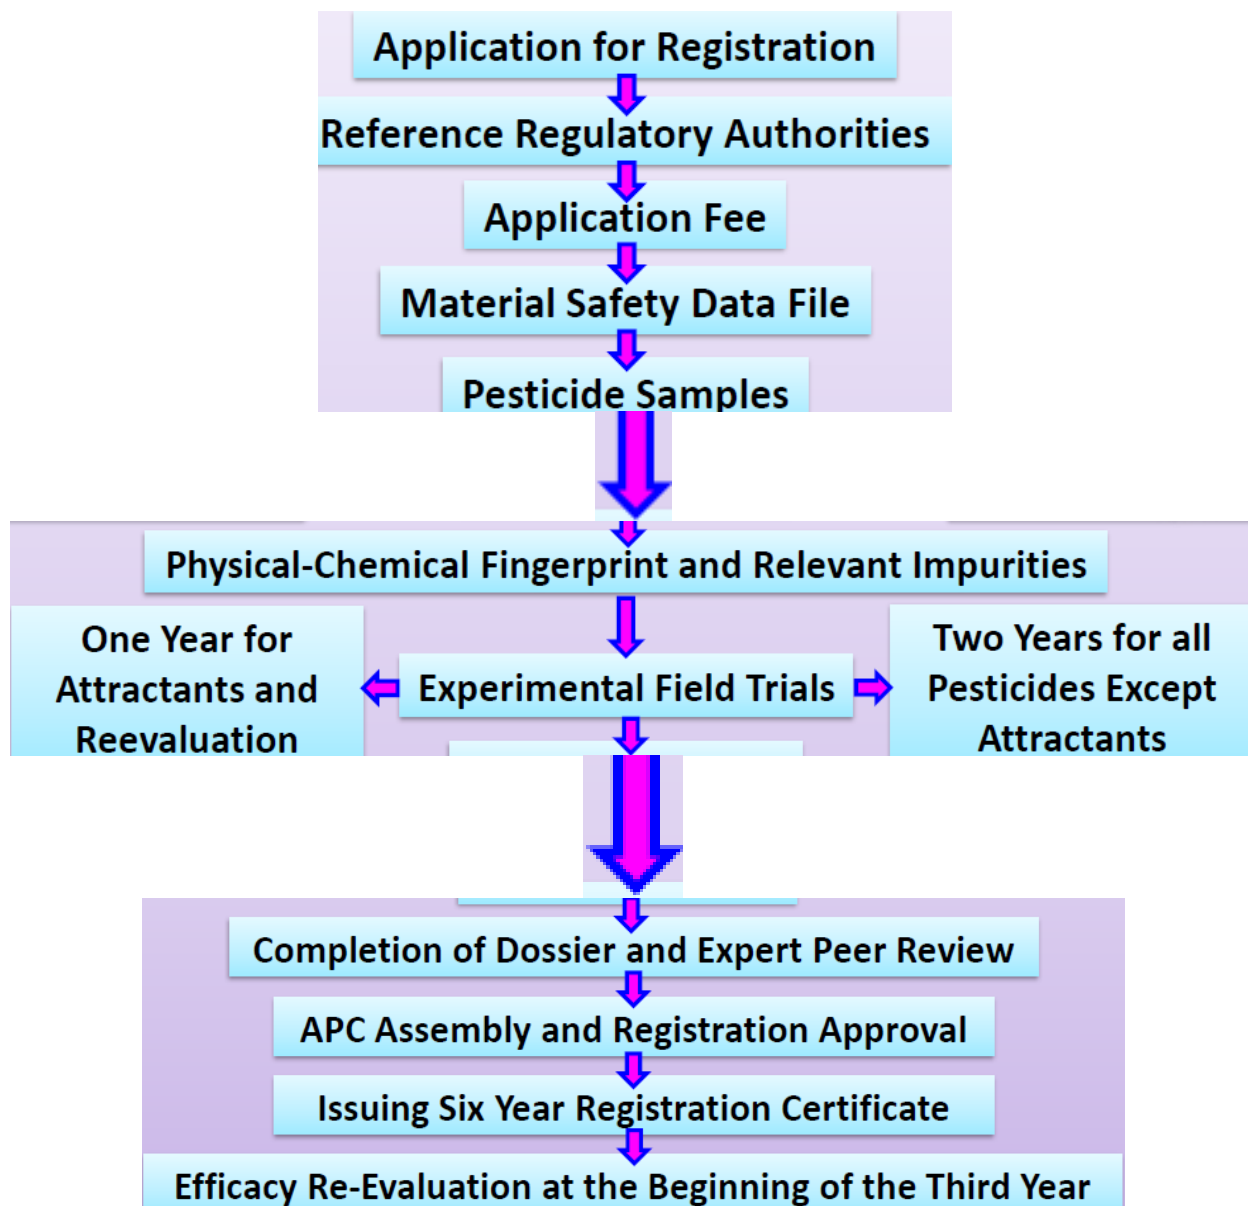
Application for Registration

Reference Regulatory Authorities

Application Fee

Material Safety Data File

Pesticide Samples

Physical-Chemical Fingerprint and Relevant Impurities

One Year for Attractants and Reevaluation

Experimental Field Trials

Two Years for all Pesticides Except Attractants

Completion of Dossier and Expert Peer Review

APC Assembly and Registration Approval

Issuing Six Year Registration Certificate

Efficacy Re-Evaluation at the Beginning of the Third Year